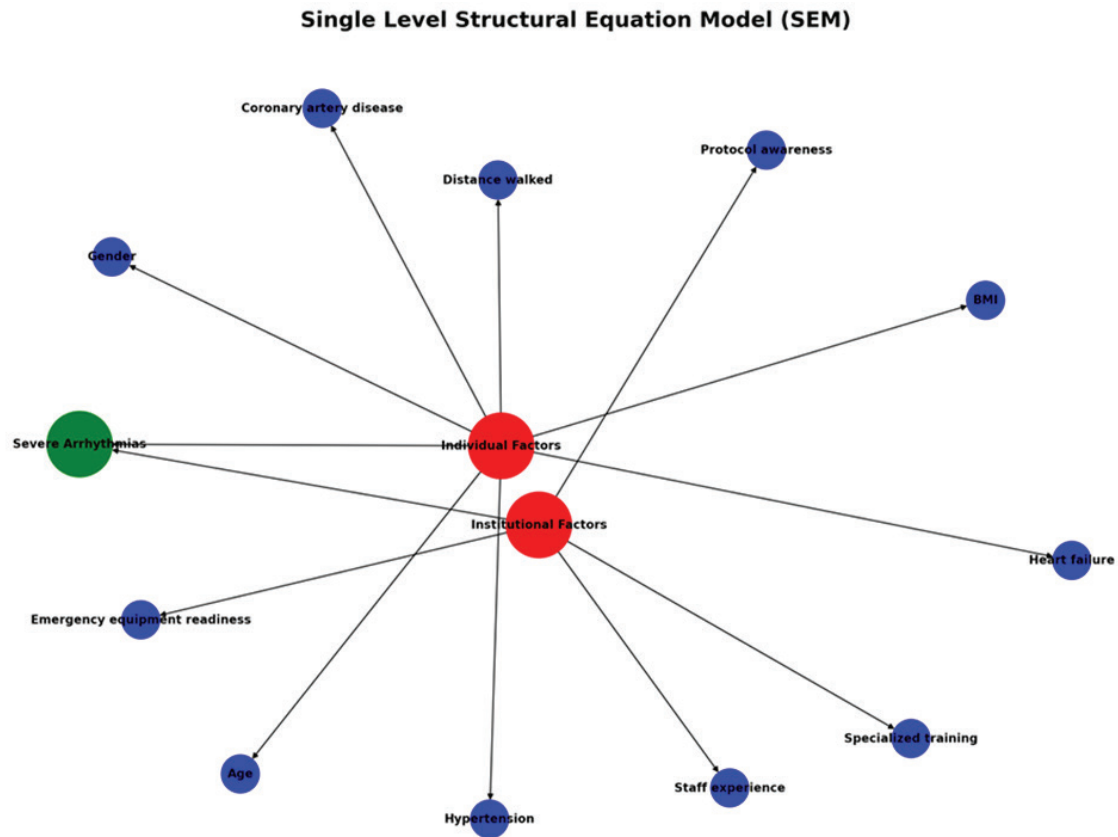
Single Level Structural Equation Model (SEM)

Coronary artery disease

Distance walked

Protocol awareness

Gender

BMI

Severe Arrhythmias

Individual Factors

Institutional Factors

Heart failure

Emergency equipment readiness

Specialized training

Age

Staff experience

Hypertension